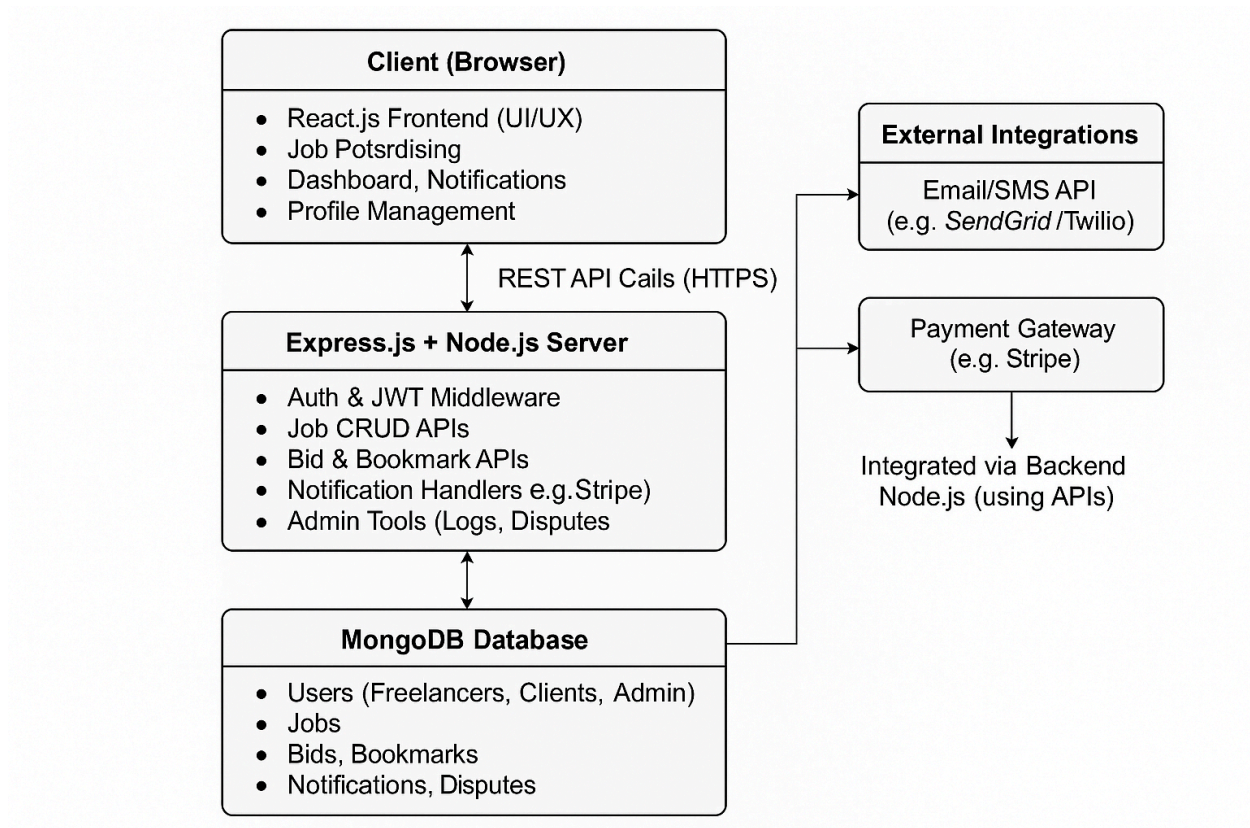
Client (Browser)

- React.js Frontend (UI/UX)
- Job Potsrdising
- Dashboard, Notifications
- Profile Management

REST API Cails (HTTPS)

Express.js + Node.js Server

- Auth & JWT Middleware
- Job CRUD APIs
- Bid & Bookmark APIs
- Notification Handlers e.g.Stripe)
- Admin Tools (Logs, Disputes

MongoDB Database

- Users (Freelancers, Clients, Admin)
- Jobs
- Bids, Bookmarks
- Notifications, Disputes

External Integrations

Email/SMS API (e.g. SendGrid /Twilio)

Payment Gateway (e.g. Stripe)

Integrated via Backend Node.js (using APIs)